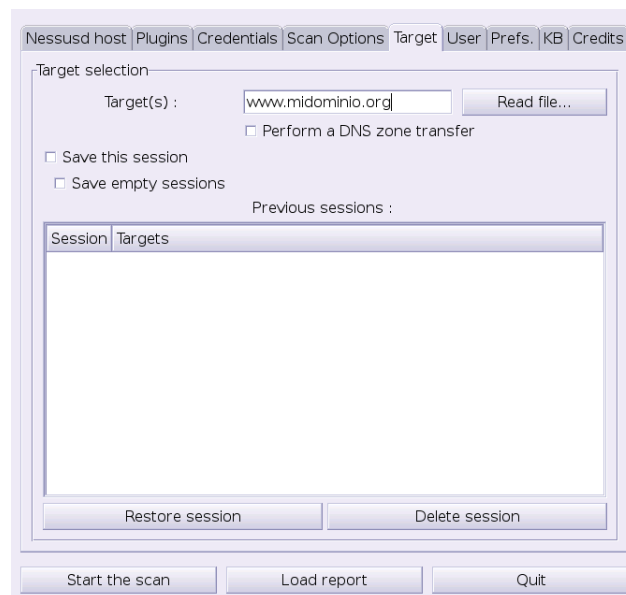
Nessusd host | Plugins | Credentials | Scan Options | Target | User | Prefs. | KB | Credits

Target selection

Target(s) : www.midominio.org Read file...

☐ Perform a DNS zone transfer

☐ Save this session

☐ Save empty sessions

Previous sessions :

| Session | Targets |
|---|---|

Restore session Delete session

Start the scan Load report Quit